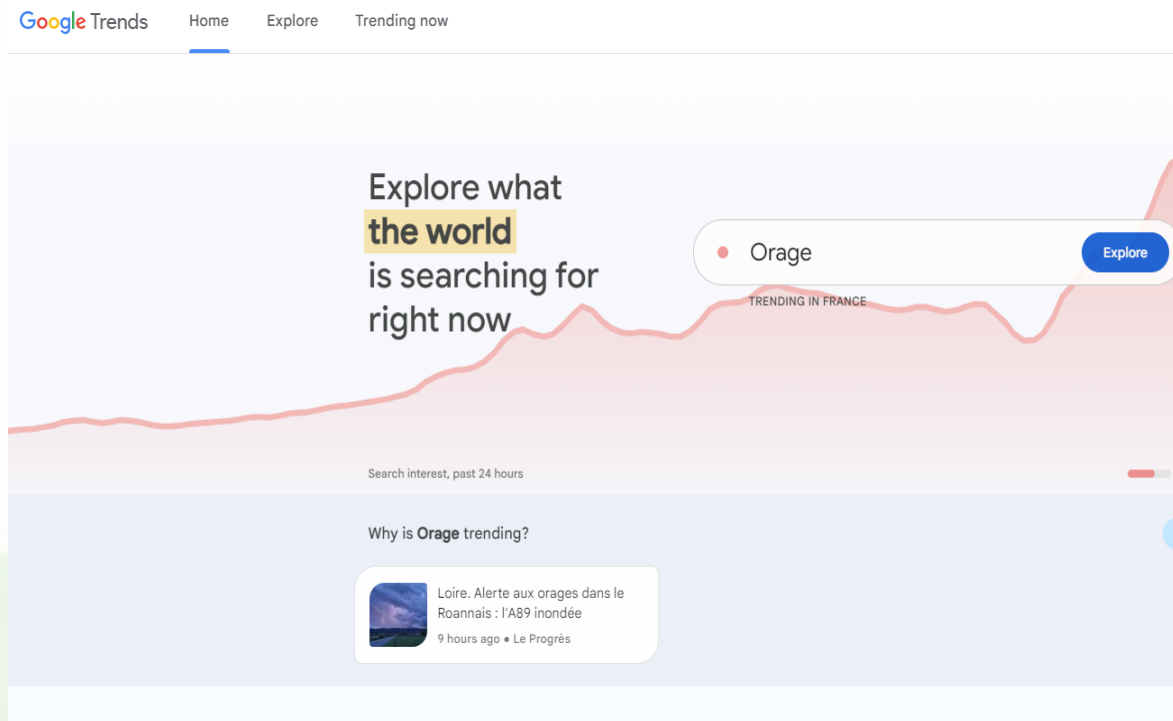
Google Trends

Home Explore Trending now

Explore what the world is searching for right now

Orage

Explore

TRENDING IN FRANCE

Search interest, past 24 hours

Why is **Orage** trending?

Loire. Alerte aux orages dans le Roannais : l'A89 inondée

9 hours ago • Le Progrès